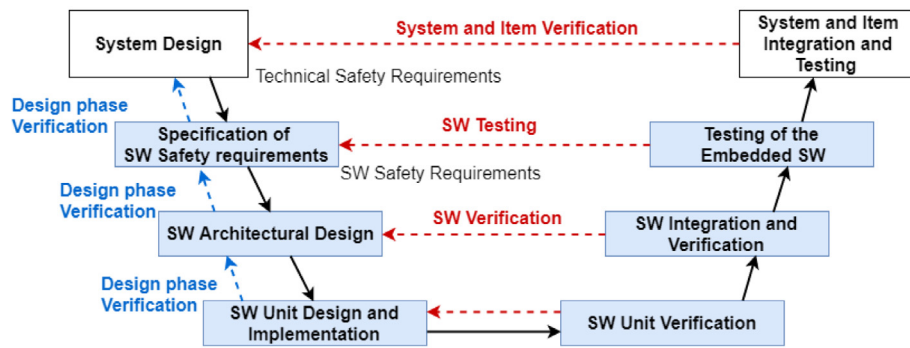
System Design

System and Item Verification

System and Item Integration and Testing

Technical Safety Requirements

Design phase Verification

Specification of SW Safety requirements

SW Testing

Testing of the Embedded SW

SW Safety Requirements

Design phase Verification

SW Architectural Design

SW Verification

SW Integration and Verification

Design phase Verification

SW Unit Design and Implementation

SW Unit Verification